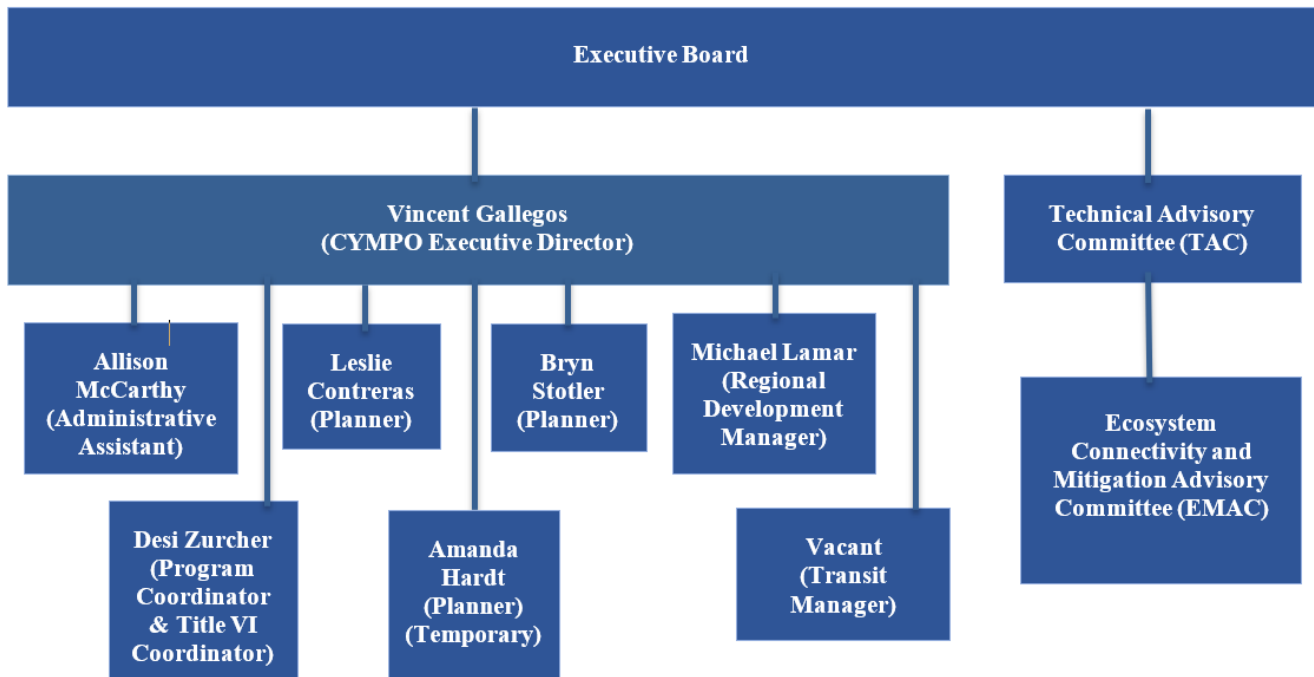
Executive Board

Vincent Gallegos (CYMPO Executive Director)

Technical Advisory Committee (TAC)

Allison McCarthy (Administrative Assistant)

Leslie Contreras (Planner)

Bryn Stotler (Planner)

Michael Lamar (Regional Development Manager)

Ecosystem Connectivity and Mitigation Advisory Committee (EMAC)

Desi Zurcher (Program Coordinator & Title VI Coordinator)

Amanda Hardt (Planner) (Temporary)

Vacant (Transit Manager)